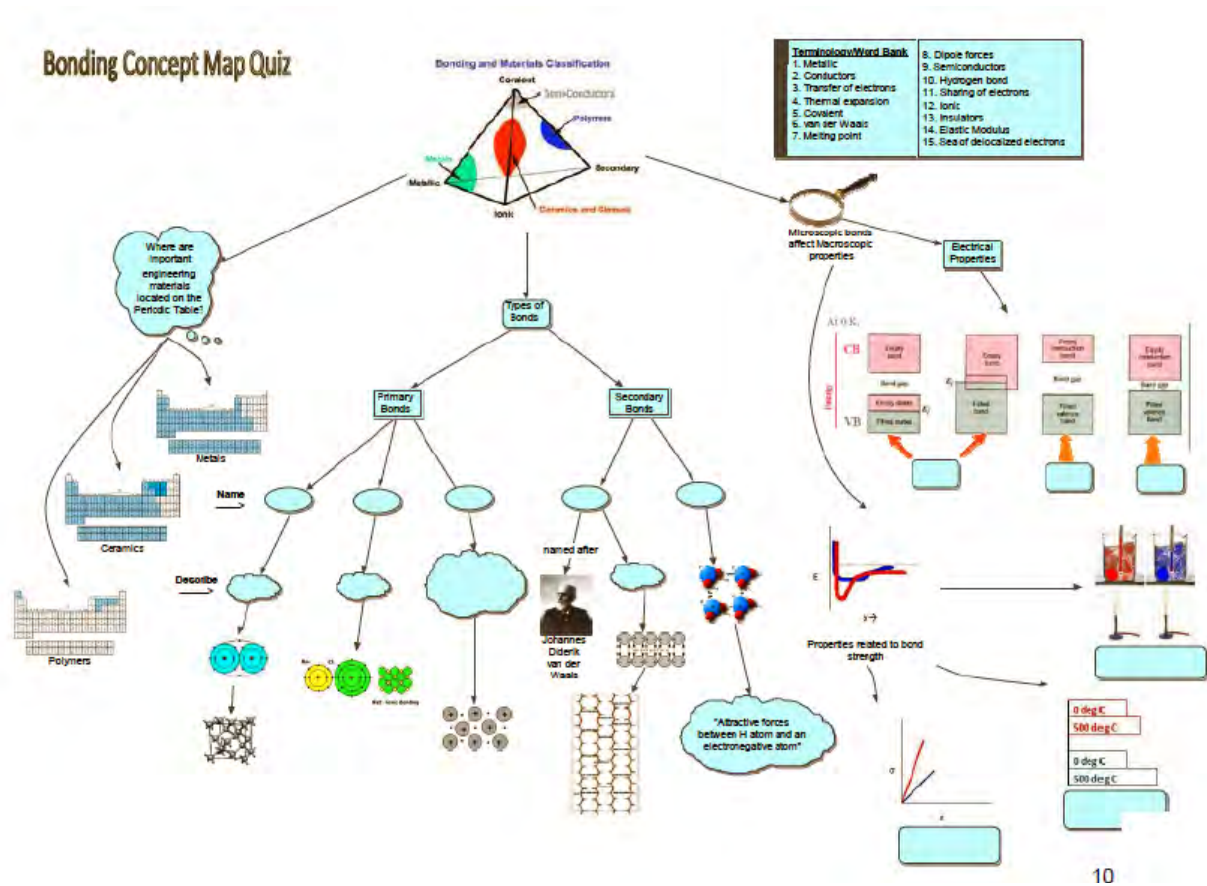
Bonding Concept Map Quiz

Bonding and Materials Classification

Covalent

Semi-Conductors

Polymers

Metals

Metallic

Secondary

Ionic

Ceramics and Glasses

| Terminology/Word Bank | |
|---|---|
| 1. Metallic | 8. Dipole forces |
| 2. Conductors | 9. Semiconductors |
| 3. Transfer of electrons | 10. Hydrogen bond |
| 4. Thermal expansion | 11. Sharing of electrons |
| 5. Covalent | 12. Ionic |
| 6. van der Waals | 13. Insulators |
| 7. Melting point | 14. Elastic Modulus |
| | 15. Sea of delocalized electrons |

Microscopic bonds affect Macroscopic properties

Electrical Properties

Where are important engineering materials located on the Periodic Table?

Metals

Ceramics

Polymers

Types of Bonds

Primary Bonds

Secondary Bonds

Name

Describe

named after

Johannes Diderik van der Waals

"Attractive forces between H atom and an electronegative atom"

At 0 K,

CB

VB

Energy

Empty band

Band gap

Empty states

Filled states

Empty band

Filled band

Empty conduction band

Band gap

Filled valence band

Empty conduction band

Band gap

Filled valence band

E

r

Properties related to bond strength

σ

ε

0 deg C

500 deg C

0 deg C

500 deg C

10